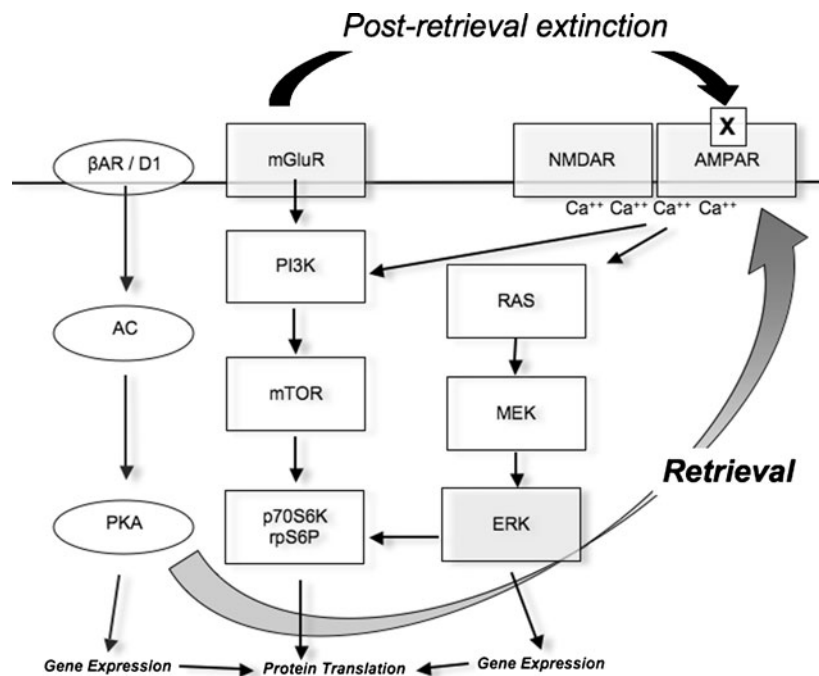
Post-retrieval extinction

X

βAR / D1

mGluR

NMDAR

AMPAR

$Ca^{++}$ $Ca^{++}$ $Ca^{++}$ $Ca^{++}$

PI3K

RAS

AC

mTOR

MEK

Retrieval

PKA

p70S6K
rpS6P

ERK

Gene Expression

Protein Translation

Gene Expression